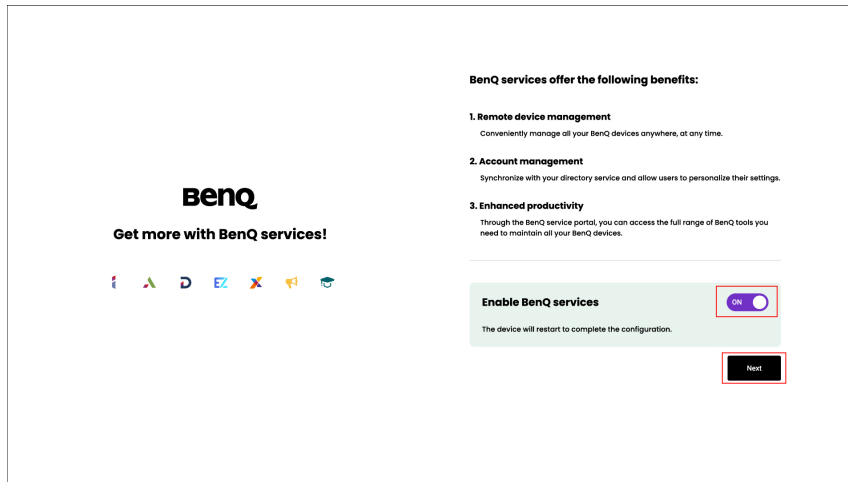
BenQ

Get more with BenQ services!

BenQ services offer the following benefits:

1. Remote device management

Conveniently manage all your BenQ devices anywhere, at any time.

2. Account management

Synchronize with your directory service and allow users to personalize their settings.

3. Enhanced productivity

Through the BenQ service portal, you can access the full range of BenQ tools you need to maintain all your BenQ devices.

Enable BenQ services

ON

The device will restart to complete the configuration.

Next